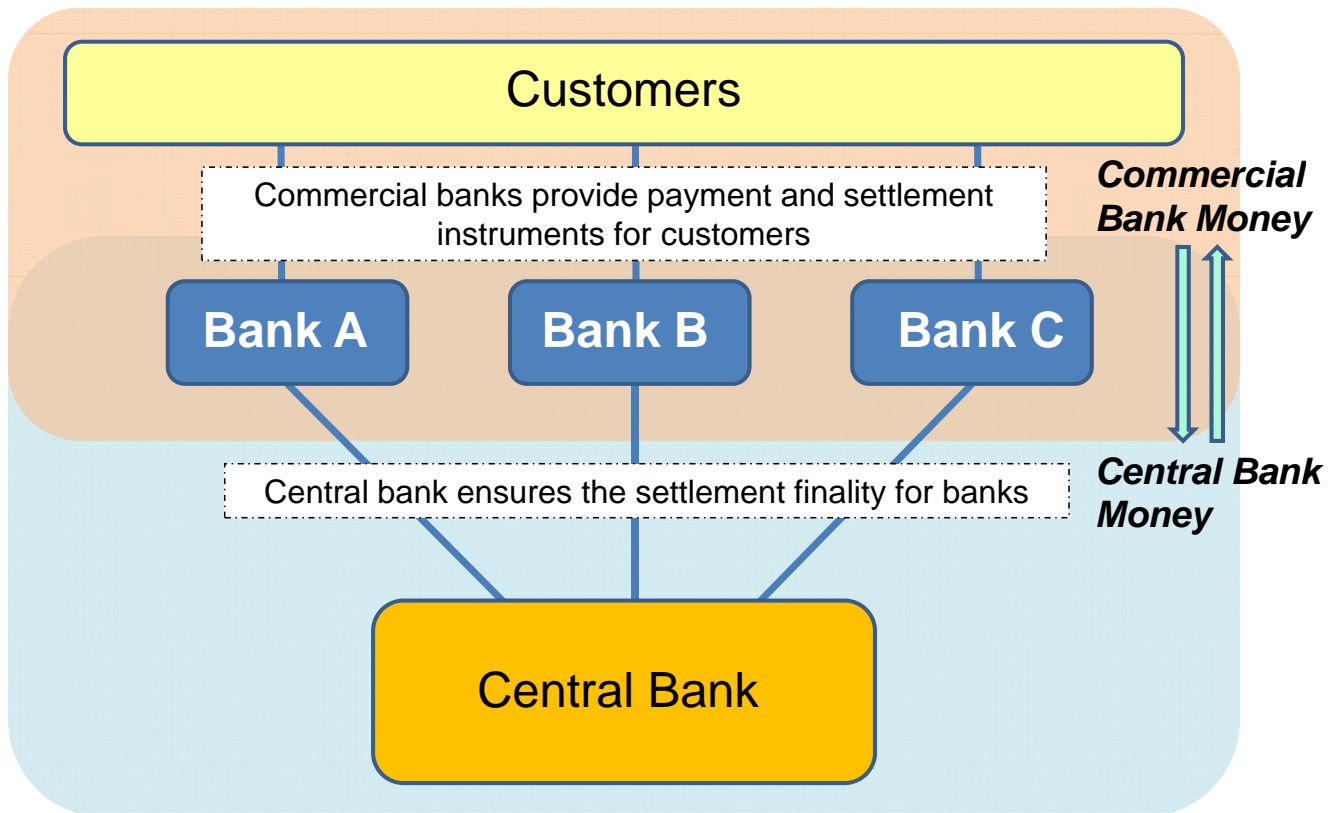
Customers

Commercial banks provide payment and settlement instruments for customers

Commercial Bank Money

Bank A

Bank B

Bank C

Central bank ensures the settlement finality for banks

Central Bank Money

Central Bank